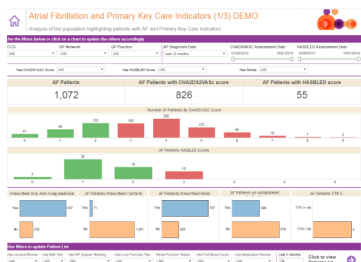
Atrial Fibrillation and Primary Key Care Indicators (1/3) DEMO

Analysis of the population highlighting patients with AF and Primary Key Care Indicators

Use the filters below or click on a chart to update the others accordingly

CCG
GP Network
GP Practice
AF Diagnosis Date
CHADSVASC Assessment Date
HASBLED Assessment Date

(All)
(All)
(All)
Last 12 months

Has CHA2DS2VASC Score
(All)
Has HASBLED Score
(All)
Had Review
(All)

AF Patients
1,072

AF Patients with CHA2DS2VASc score
826

AF Patients with HASBLED score
55

Number of Patients By CHADSVASC Score

AF Patients HASBLED Scores

Prescribed Oral Anti Coag Medicine
AF Patients Prescribed Warfarin
AF Patients Prescribed NOAC
AF Patients on Antiplatelet
AF Patients TTR %

Yes
No

Use filters to update Patient List

Click to view Patient List